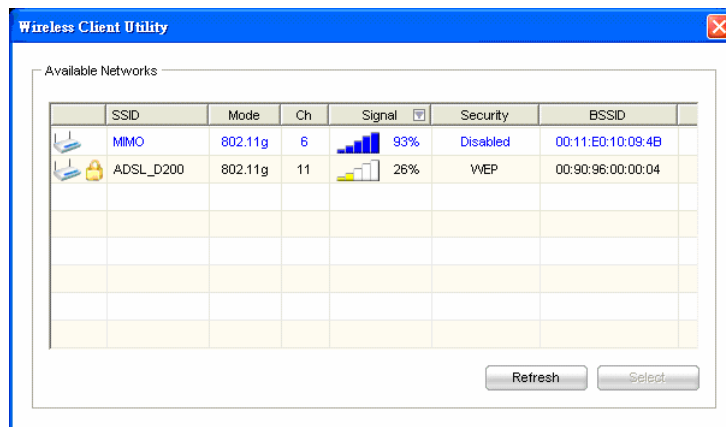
Wireless Client Utility

Available Networks

| | SSID | Mode | Ch | Signal | Security | BSSID |
|---|---|---|---|---|---|---|
| | MIMO | 802.11g | 6 | 93% | Disabled | 00:11:E0:10:09:4B |
| | ADSL_D200 | 802.11g | 11 | 26% | WEP | 00:90:96:00:00:04 |

Refresh

Select